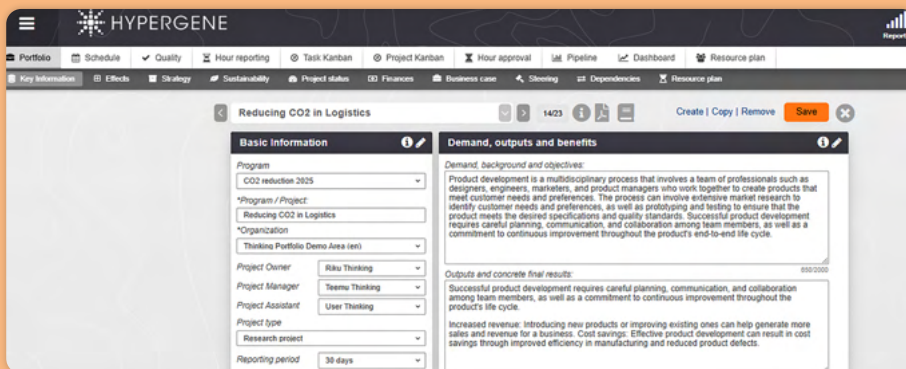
HYPERGENE

Report

Portfolio Schedule Quality Hour reporting Task Kanban Project Kanban Hour approval Pipeline Dashboard Resource plan

Key Information Effects Strategy Sustainability Project status Finances Business case Steering Dependencies Resource plan

Reducing CO2 in Logistics

14/23

Create | Copy | Remove Save

Basic Information

Program

CO2 reduction 2025

*Program / Project:

Reducing CO2 in Logistics

*Organization

Thinking Portfolio Demo Area (en)

Project Owner Riku Thinking

Project Manager Teemu Thinking

Project Assistant User Thinking

Project type

Research project

Reporting period 30 days

Demand, outputs and benefits

Demand, background and objectives:

Product development is a multidisciplinary process that involves a team of professionals such as designers, engineers, marketers, and product managers who work together to create products that meet customer needs and preferences. The process can involve extensive market research to identify customer needs and preferences, as well as prototyping and testing to ensure that the product meets the desired specifications and quality standards. Successful product development requires careful planning, communication, and collaboration among team members, as well as a commitment to continuous improvement throughout the product's end-to-end life cycle.

850/2000

Outputs and concrete final results:

Successful product development requires careful planning, communication, and collaboration among team members, as well as a commitment to continuous improvement throughout the product's life cycle.

Increased revenue: Introducing new products or improving existing ones can help generate more sales and revenue for a business. Cost savings: Effective product development can result in cost savings through improved efficiency in manufacturing and reduced product defects.